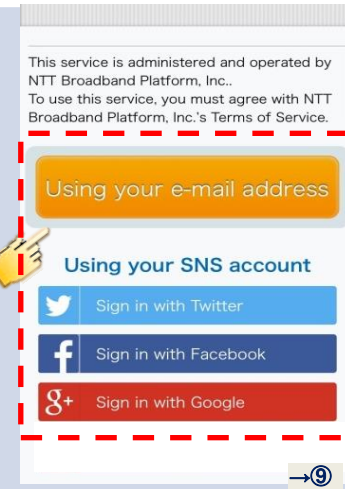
This service is administered and operated by NTT Broadband Platform, Inc..
To use this service, you must agree with NTT Broadband Platform, Inc.'s Terms of Service.

Using your e-mail address

Using your SNS account

Sign in with Twitter

f Sign in with Facebook

g+ Sign in with Google

→⑨